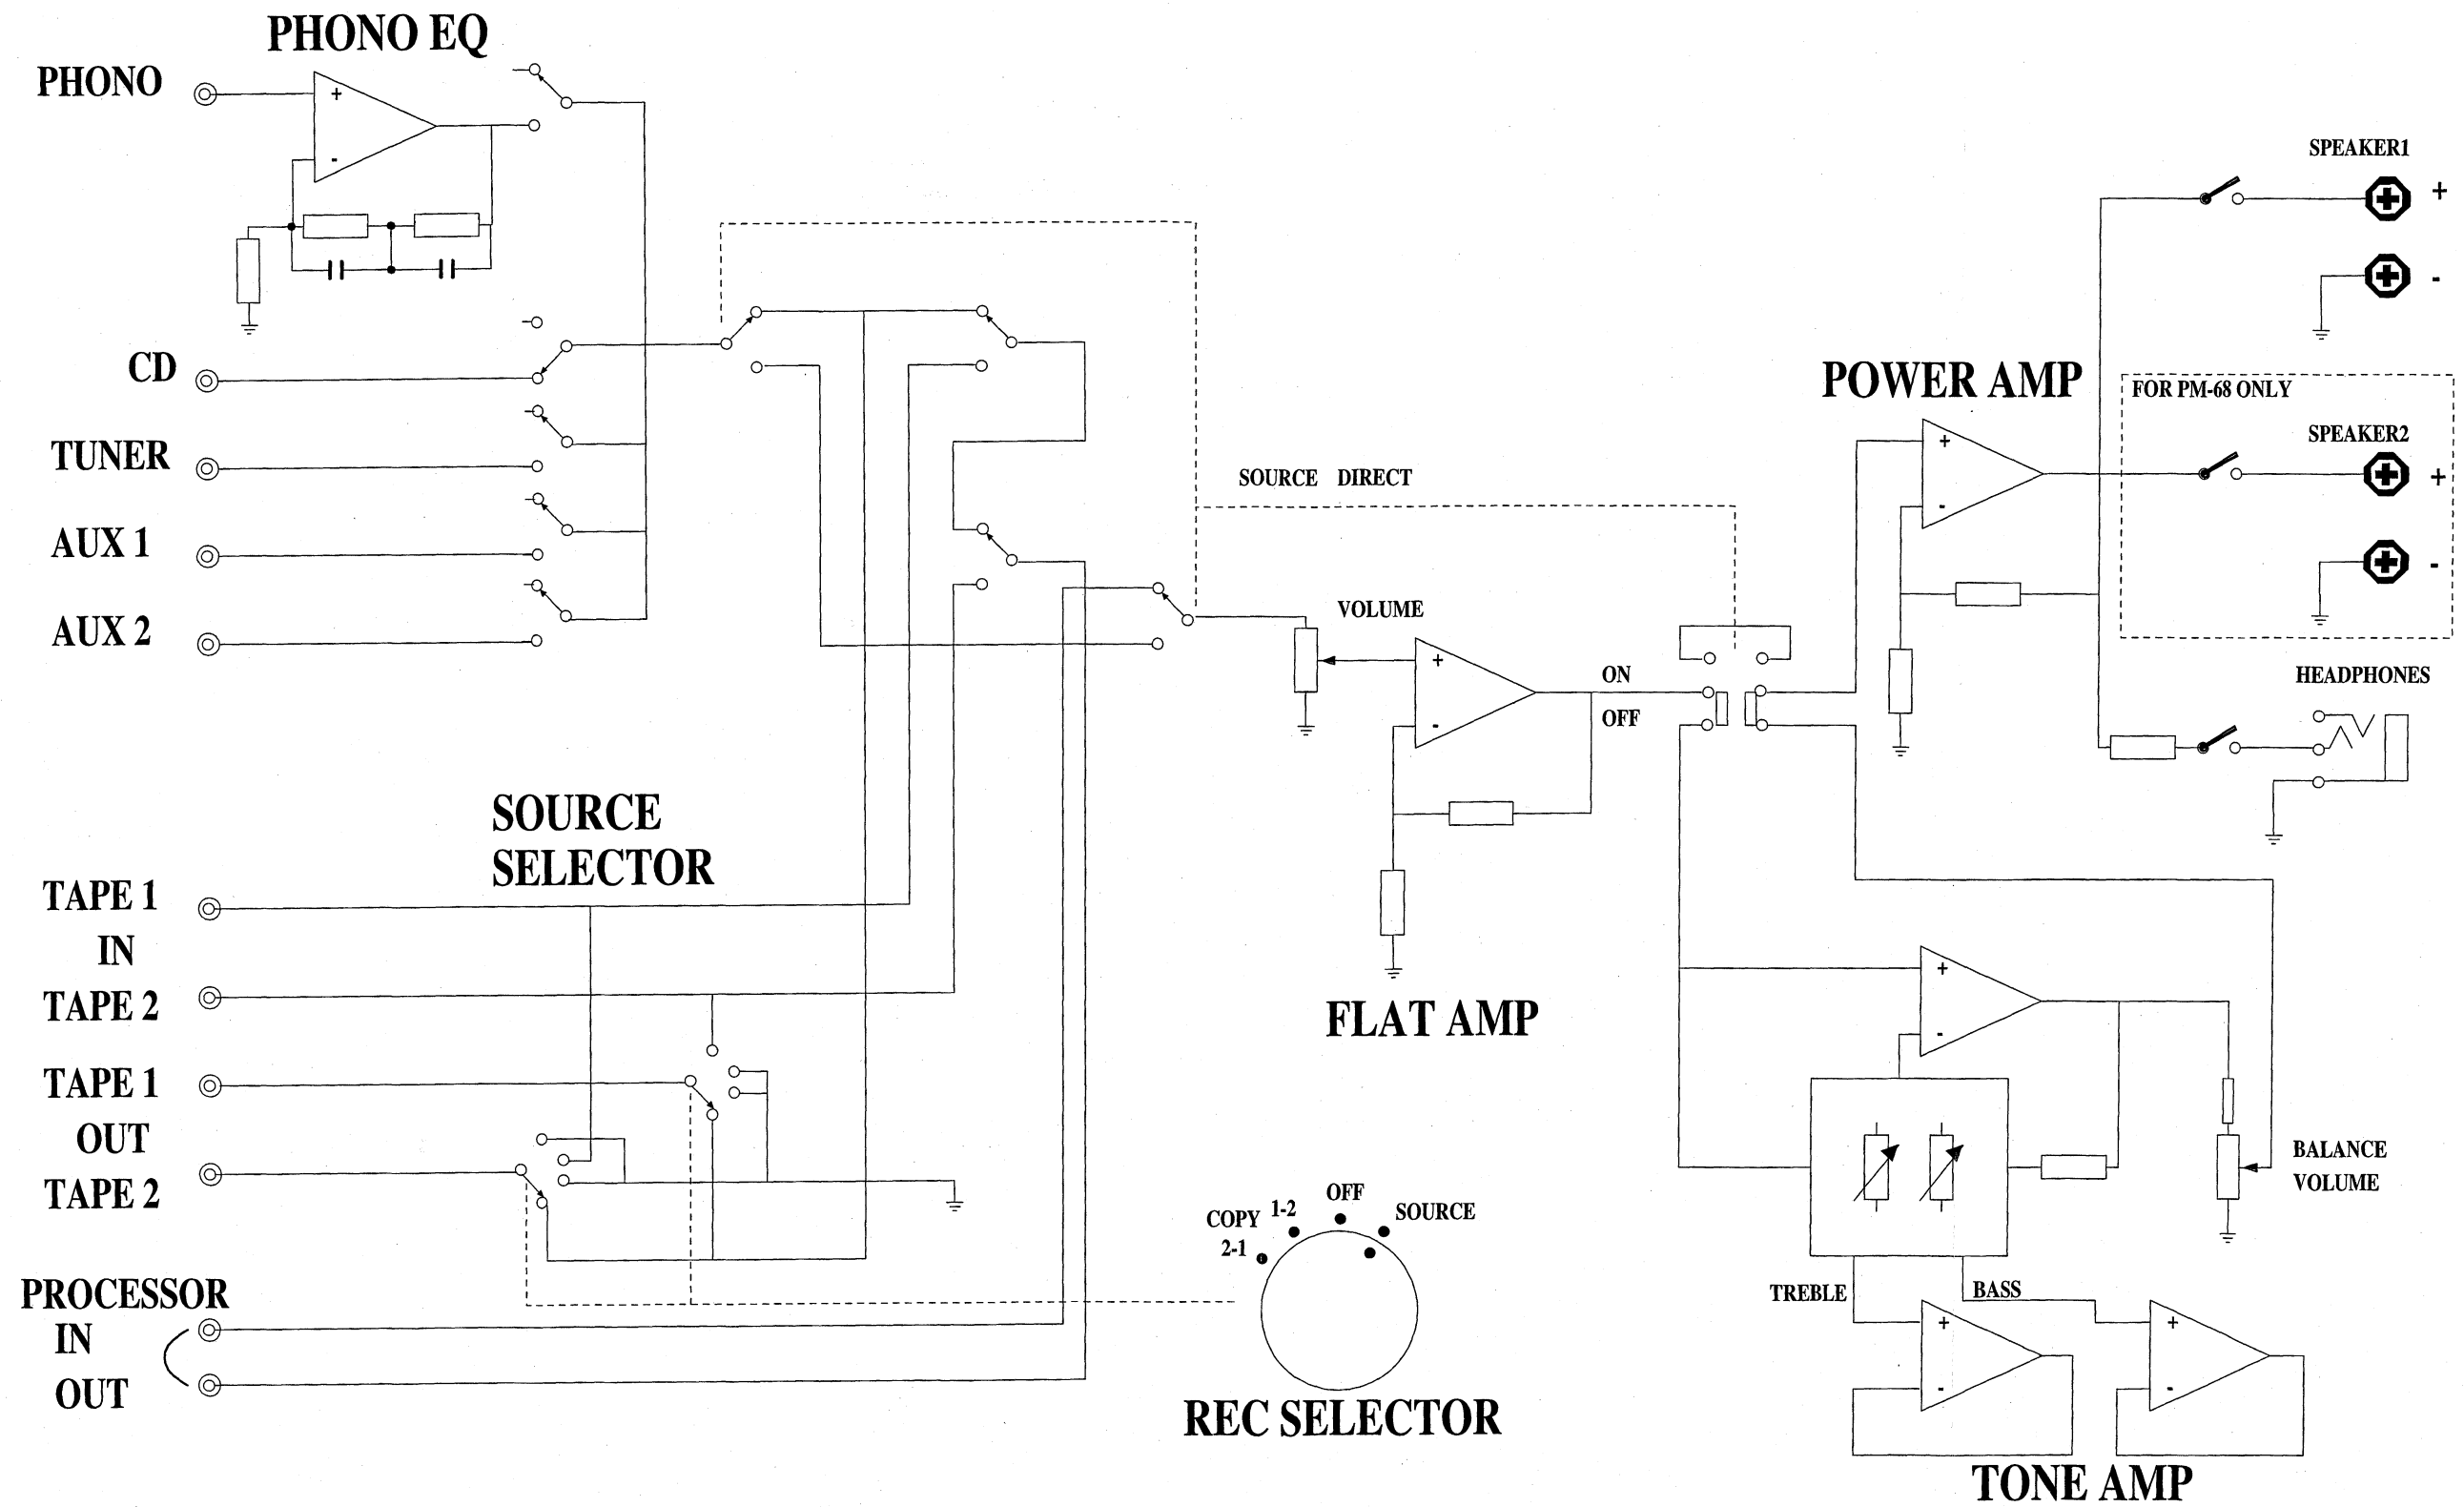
PHONO EQ
PHONO
CD
TUNER
AUX 1
AUX 2
SOURCE SELECTOR
TAPE 1
IN
TAPE 2
TAPE 1
OUT
TAPE 2
PROCESSOR
IN
OUT
SOURCE DIRECT
VOLUME
ON
OFF
FLAT AMP
COPY 2-1
1-2
OFF
SOURCE
REC SELECTOR
POWER AMP
SPEAKER1
+
-
FOR PM-68 ONLY
SPEAKER2
+
-
HEADPHONES
BALANCE
VOLUME
TREBLE
BASS
TONE AMP